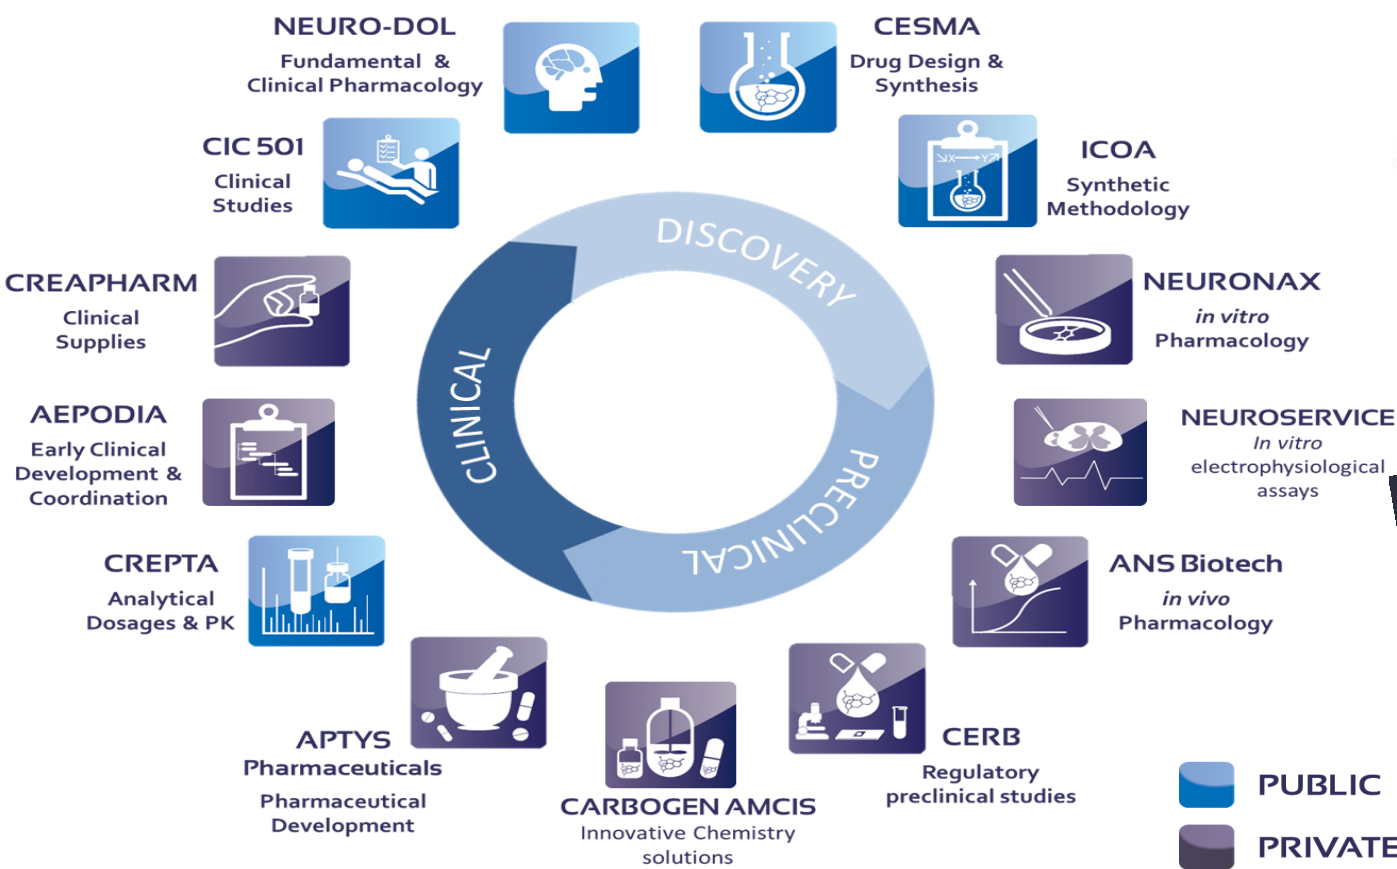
NEURO-DOL
Fundamental & Clinical Pharmacology

CESMA
Drug Design & Synthesis

CIC 501
Clinical Studies

ICOA
Synthetic Methodology

CREAPHARM
Clinical Supplies

NEURONAX
*in vitro* Pharmacology

AEPODIA
Early Clinical Development & Coordination

NEUROSERVICE
*In vitro* electrophysiological assays

CREPTA
Analytical Dosages & PK

ANS Biotech
*in vivo* Pharmacology

DISCOVERY
PRECLINICAL
CLINICAL

APTYS Pharmaceuticals
Pharmaceutical Development

CARBOGEN AMCIS
Innovative Chemistry solutions

CERB
Regulatory preclinical studies

PUBLIC
PRIVATE